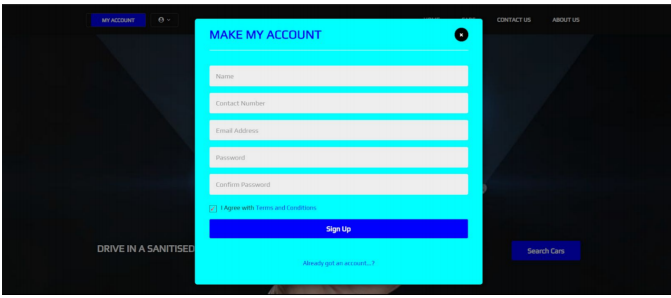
MY ACCOUNT

CONTACT US

ABOUT US

MAKE MY ACCOUNT

Name

Contact Number

Email Address

Password

Confirm Password

I Agree with Terms and Conditions

Sign Up

Already got an account...?

DRIVE IN A SANITISED

Search Cars